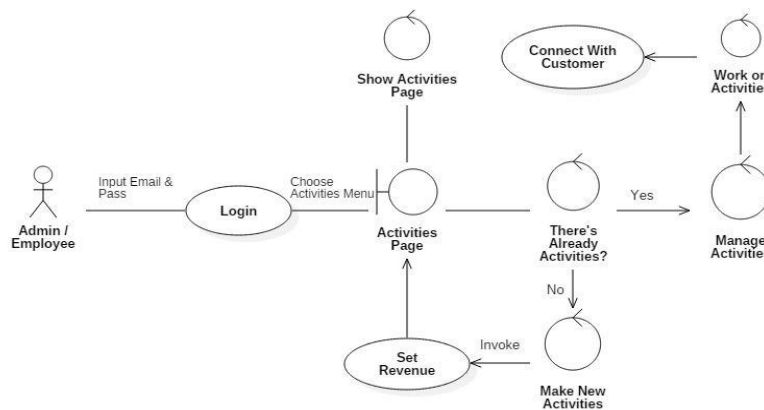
Show Activities Page

Connect With Customer

Work on Activitie

Admin / Employee

Input Email & Pass

Login

Choose Activities Menu

Activities Page

There's Already Activities?

Yes

Manage Activitie

No

Invoke

Set Revenue

Make New Activities